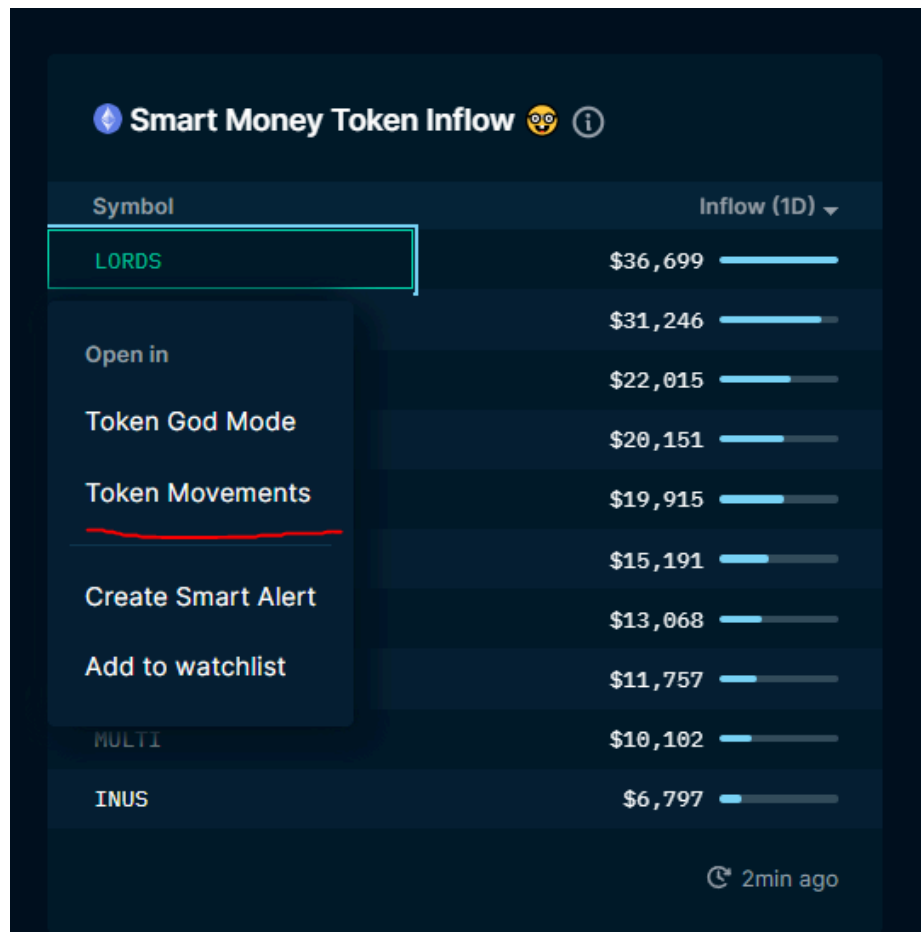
Smart Money Token Inflow

| Symbol | Inflow (1D) |
|---|---|
| LORDS | $36,699 |
| | $31,246 |
| | $22,015 |
| | $20,151 |
| | $19,915 |
| | $15,191 |
| | $13,068 |
| | $11,757 |
| MULTI | $10,102 |
| INUS | $6,797 |

Open in

Token God Mode

Token Movements

Create Smart Alert

Add to watchlist

2min ago